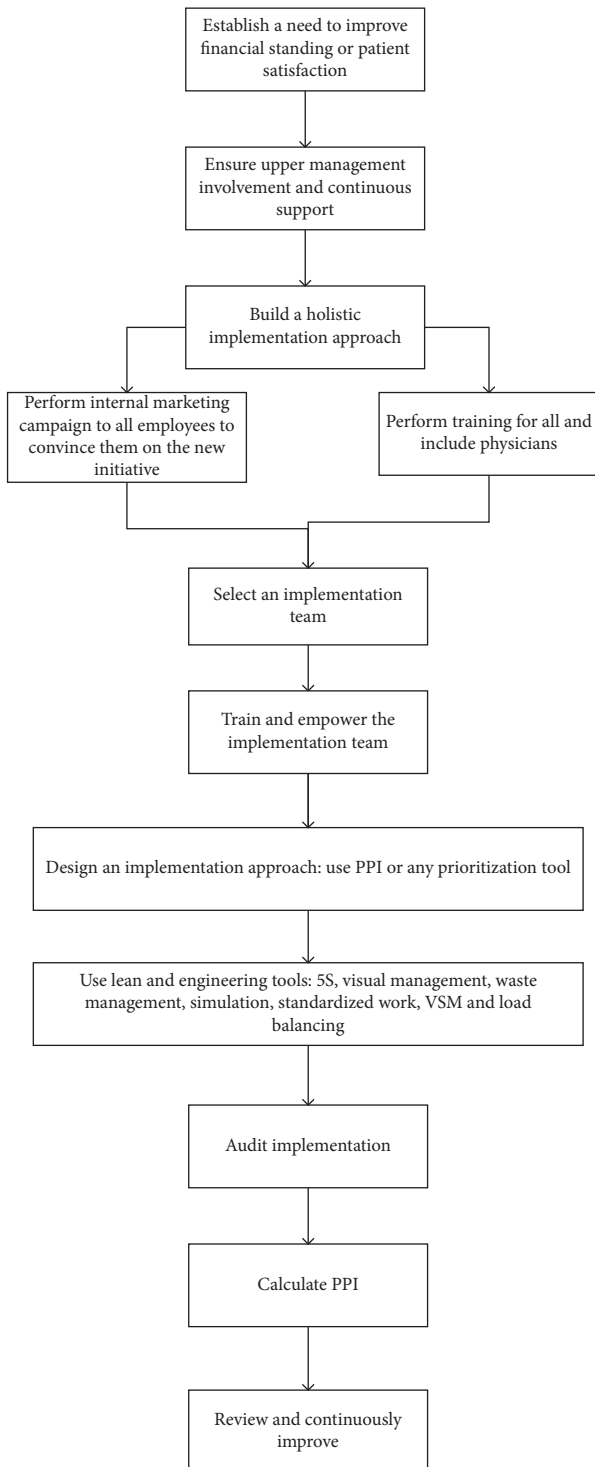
Establish a need to improve financial standing or patient satisfaction

Ensure upper management involvement and continuous support

Build a holistic implementation approach

Perform internal marketing campaign to all employees to convince them on the new initiative

Perform training for all and include physicians

Select an implementation team

Train and empower the implementation team

Design an implementation approach: use PPI or any prioritization tool

Use lean and engineering tools: 5S, visual management, waste management, simulation, standardized work, VSM and load balancing

Audit implementation

Calculate PPI

Review and continuously improve